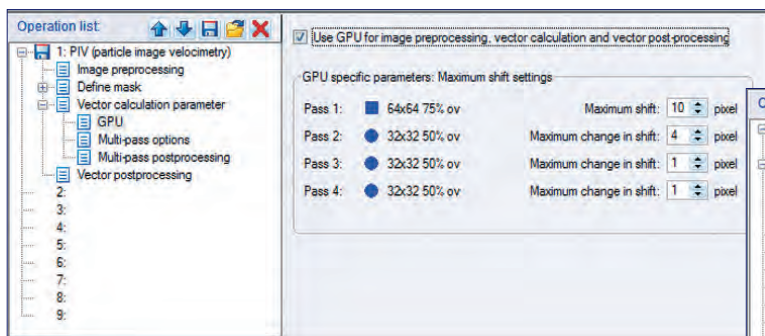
Operation list

1: PIV (particle image velocimetry)
Image preprocessing
Define mask
Vector calculation parameter
GPU
Multi-pass options
Multi-pass postprocessing
Vector postprocessing
2:
3:
4:
5:
6:
7:
8:
9:

Use GPU for image preprocessing, vector calculation and vector post-processing

GPU specific parameters: Maximum shift settings

| Pass 1: | 64x64 75% ov | Maximum shift: | 10 | pixel |
|---|---|---|---|---|
| Pass 2: | 32x32 50% ov | Maximum change in shift: | 4 | pixel |
| Pass 3: | 32x32 50% ov | Maximum change in shift: | 1 | pixel |
| Pass 4: | 32x32 50% ov | Maximum change in shift: | 1 | pixel |